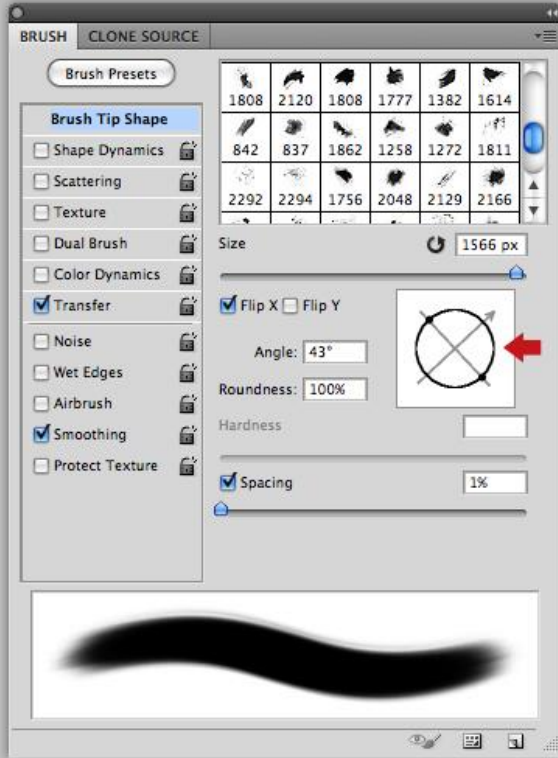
BRUSH CLONE SOURCE

Brush Presets

| 1808 | 2120 | 1808 | 1777 | 1382 | 1614 |
|---|---|---|---|---|---|
| 842 | 837 | 1862 | 1258 | 1272 | 1811 |
| 2292 | 2294 | 1756 | 2048 | 2129 | 2166 |

Brush Tip Shape
Shape Dynamics
Scattering
Texture
Dual Brush
Color Dynamics
Transfer
Noise
Wet Edges
Airbrush
Smoothing
Protect Texture

Size 1566 px

Flip X Flip Y

Angle: 43°

Roundness: 100%

Hardness

Spacing 1%